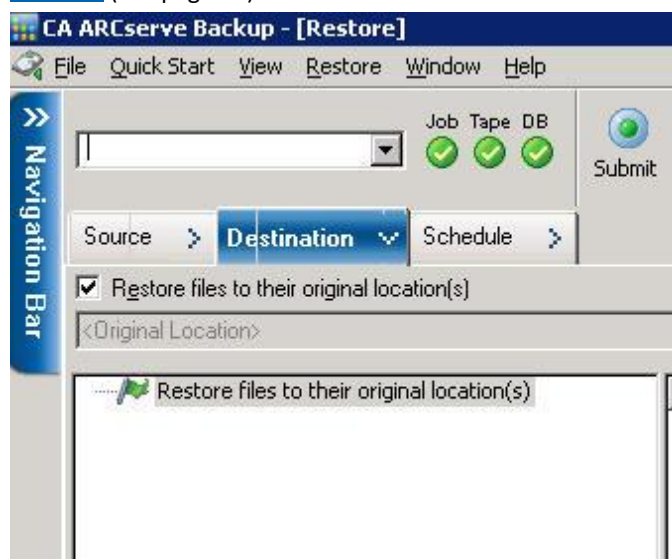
CA ARCserve Backup - [Restore]

File Quick Start View Restore Window Help

Navigation Bar

Job Tape DB

Submit

Source Destination Schedule

Restore files to their original location(s)

<Original Location>

Restore files to their original location(s)